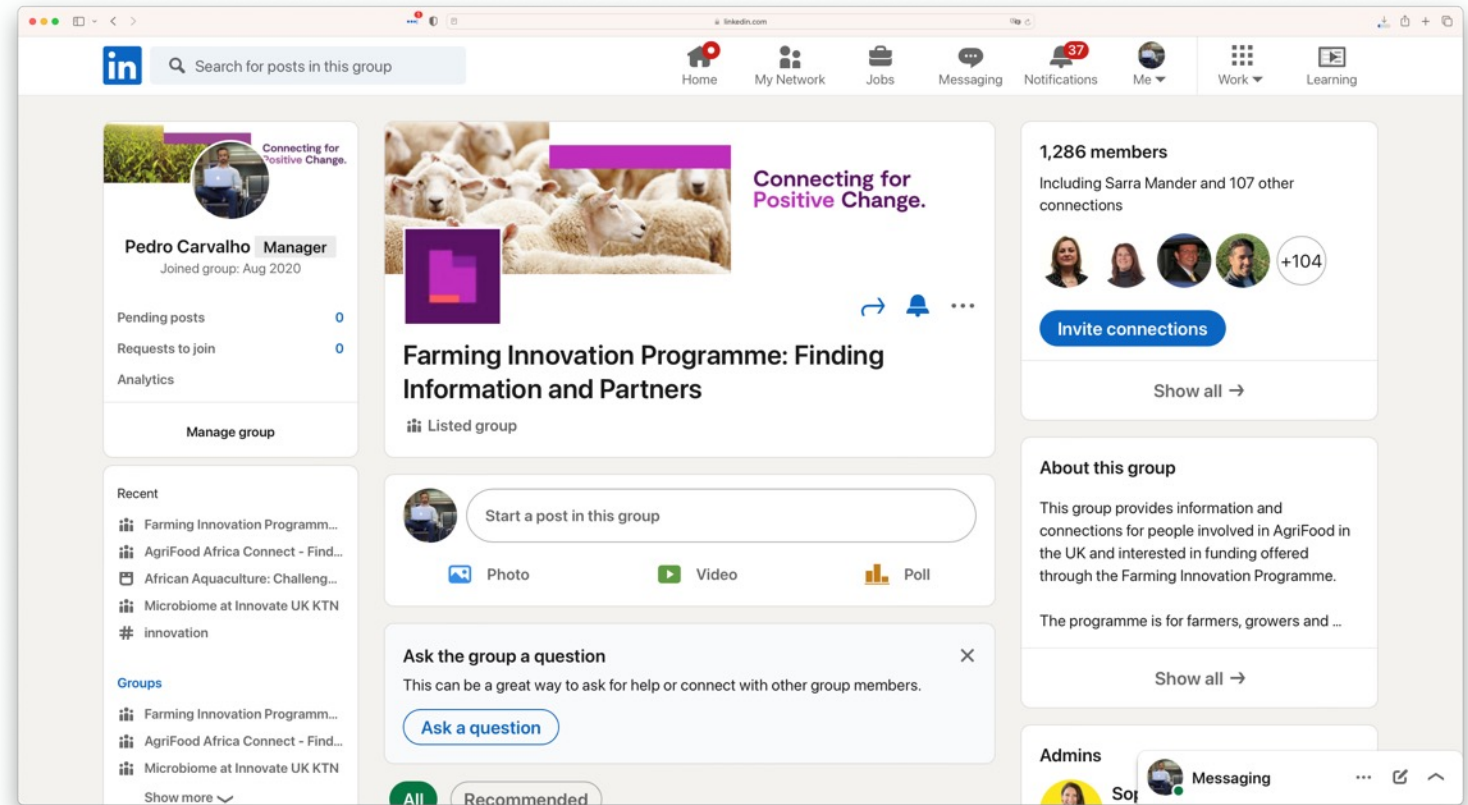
linkedin.com

in Search for posts in this group

Home My Network Jobs Messaging 37 Notifications Me Work Learning

Connecting for Positive Change.

Pedro Carvalho Manager
Joined group: Aug 2020

Pending posts 0
Requests to join 0
Analytics

Manage group

Recent
Farming Innovation Programm...
AgriFood Africa Connect - Find...
African Aquaculture: Challeng...
Microbiome at Innovate UK KTN
# innovation

Groups
Farming Innovation Programm...
AgriFood Africa Connect - Find...
Microbiome at Innovate UK KTN
Show more

Connecting for Positive Change.

Farming Innovation Programme: Finding Information and Partners

Listed group

Start a post in this group

Photo Video Poll

Ask the group a question
This can be a great way to ask for help or connect with other group members.

Ask a question

All Recommended

1,286 members
Including Sarra Mander and 107 other connections

+104

Invite connections

Show all →

About this group
This group provides information and connections for people involved in AgriFood in the UK and interested in funding offered through the Farming Innovation Programme.

The programme is for farmers, growers and ...

Show all →

Admins
Sop

Messaging